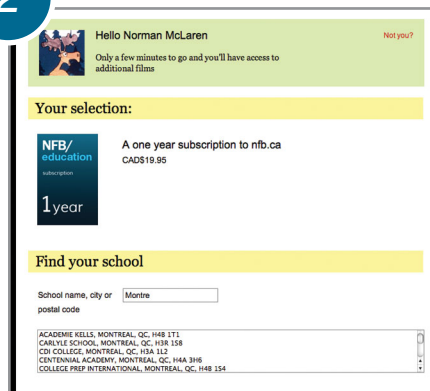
Hello Norman McLaren

Not you?

Only a few minutes to go and you'll have access to additional films

Your selection:

NFB/ education

subscription

1year

A one year subscription to nfb.ca

CAD$19.95

Find your school

School name, city or postal code

Montre

ACADEMIE KELLS, MONTREAL, QC, H4B 1T1
CARLYLE SCHOOL, MONTREAL, QC, H3R 1S8
CDI COLLEGE, MONTREAL, QC, H3A 1L2
CENTENNIAL ACADEMY, MONTREAL, QC, H4A 3H6
COLLEGE PREP INTERNATIONAL, MONTREAL, QC, H4B 1S4